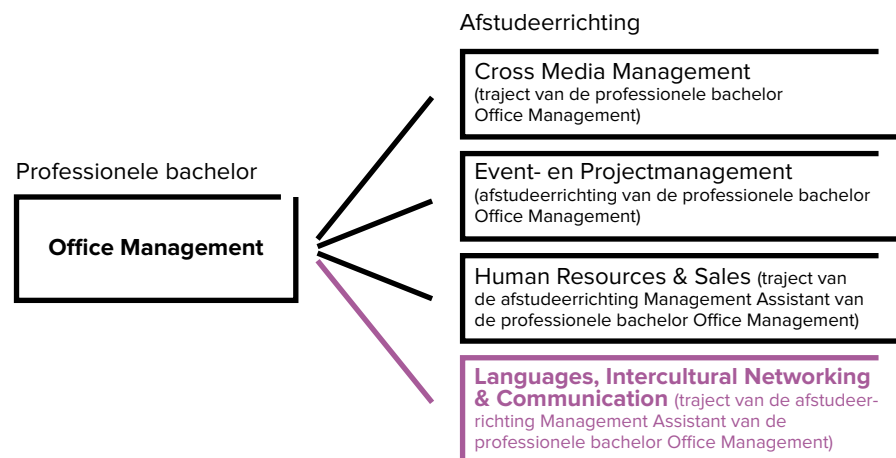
Professionele bachelor

Office Management

Afstudeerrichting

Cross Media Management (traject van de professionele bachelor Office Management)

Event- en Projectmanagement (afstudeerrichting van de professionele bachelor Office Management)

Human Resources & Sales (traject van de afstudeerrichting Management Assistant van de professionele bachelor Office Management)

Languages, Intercultural Networking & Communication (traject van de afstudeerrichting Management Assistant van de professionele bachelor Office Management)